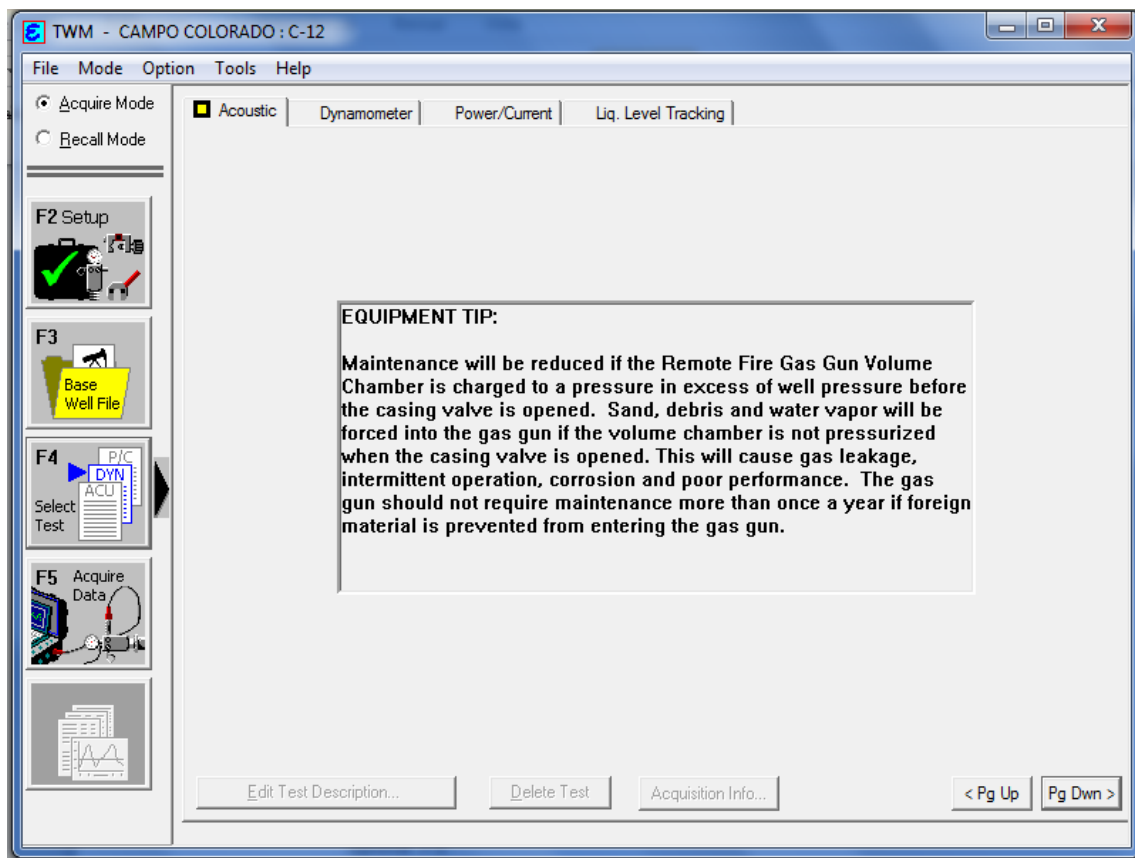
TWM - CAMPO COLORADO : C-12

File Mode Option Tools Help

Acquire Mode
Recall Mode

Acoustic | Dynamometer | Power/Current | Liq. Level Tracking

F2 Setup

F3
Base Well File

F4
P/C
DYN
ACU
Select Test

F5 Acquire Data

EQUIPMENT TIP:

Maintenance will be reduced if the Remote Fire Gas Gun Volume Chamber is charged to a pressure in excess of well pressure before the casing valve is opened. Sand, debris and water vapor will be forced into the gas gun if the volume chamber is not pressurized when the casing valve is opened. This will cause gas leakage, intermittent operation, corrosion and poor performance. The gas gun should not require maintenance more than once a year if foreign material is prevented from entering the gas gun.

Edit Test Description... Delete Test Acquisition Info... < Pg Up Pg Dwn >